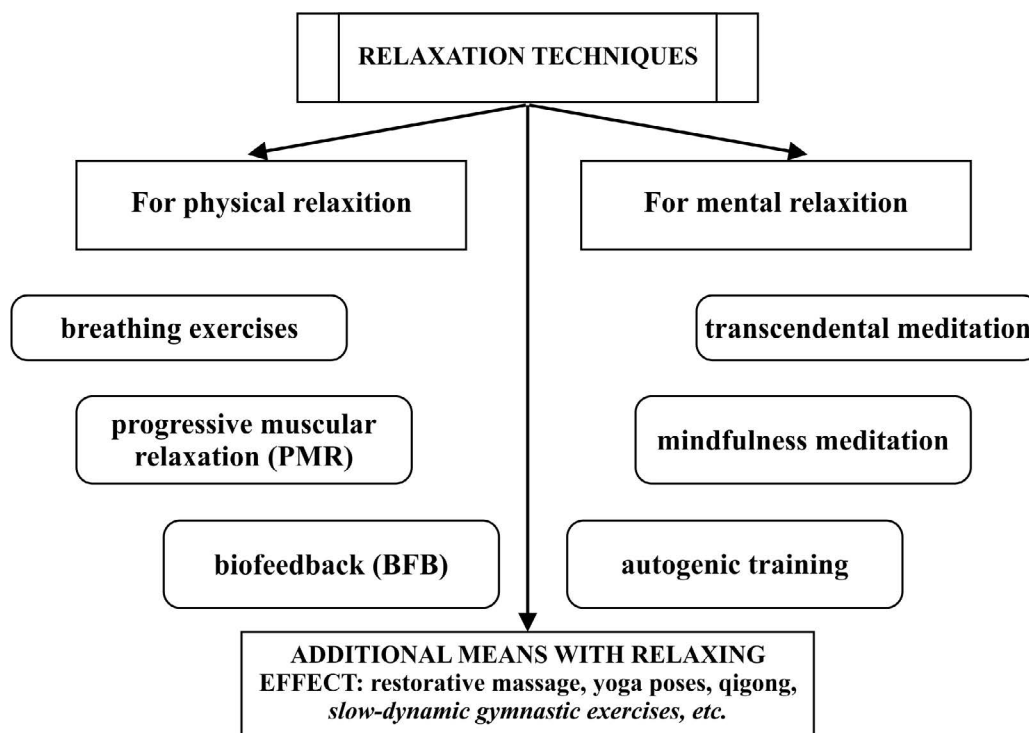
RELAXATION TECHNIQUES

For physical relaxition

For mental relaxition

breathing exercises

progressive muscular relaxation (PMR)

biofeedback (BFB)

transcendental meditation

mindfulness meditation

autogenic training

ADDITIONAL MEANS WITH RELAXING EFFECT: restorative massage, yoga poses, qigong, slow-dynamic gymnastic exercises, etc.